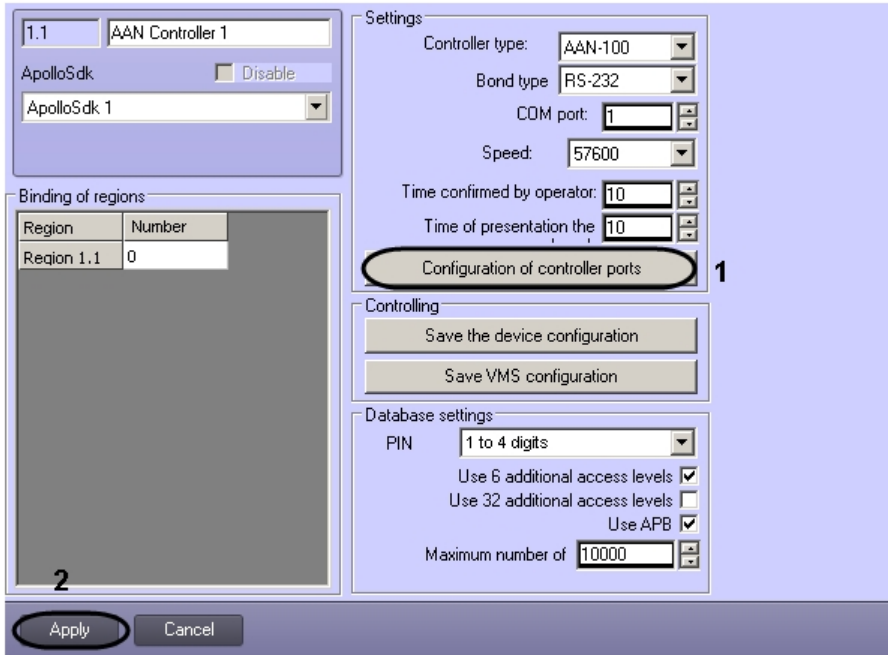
1.1
AAN Controller 1
ApolloSdk
Disable
ApolloSdk 1

Binding of regions

| Region | Number |
|---|---|
| Region 1.1 | 0 |

Settings
Controller type: AAN-100
Bond type RS-232
COM port: 1
Speed: 57600
Time confirmed by operator: 10
Time of presentation the 10
Configuration of controller ports
1

Controlling
Save the device configuration
Save VMS configuration

Database settings
PIN 1 to 4 digits
Use 6 additional access levels
Use 32 additional access levels
Use APB
Maximum number of 10000

2
Apply
Cancel